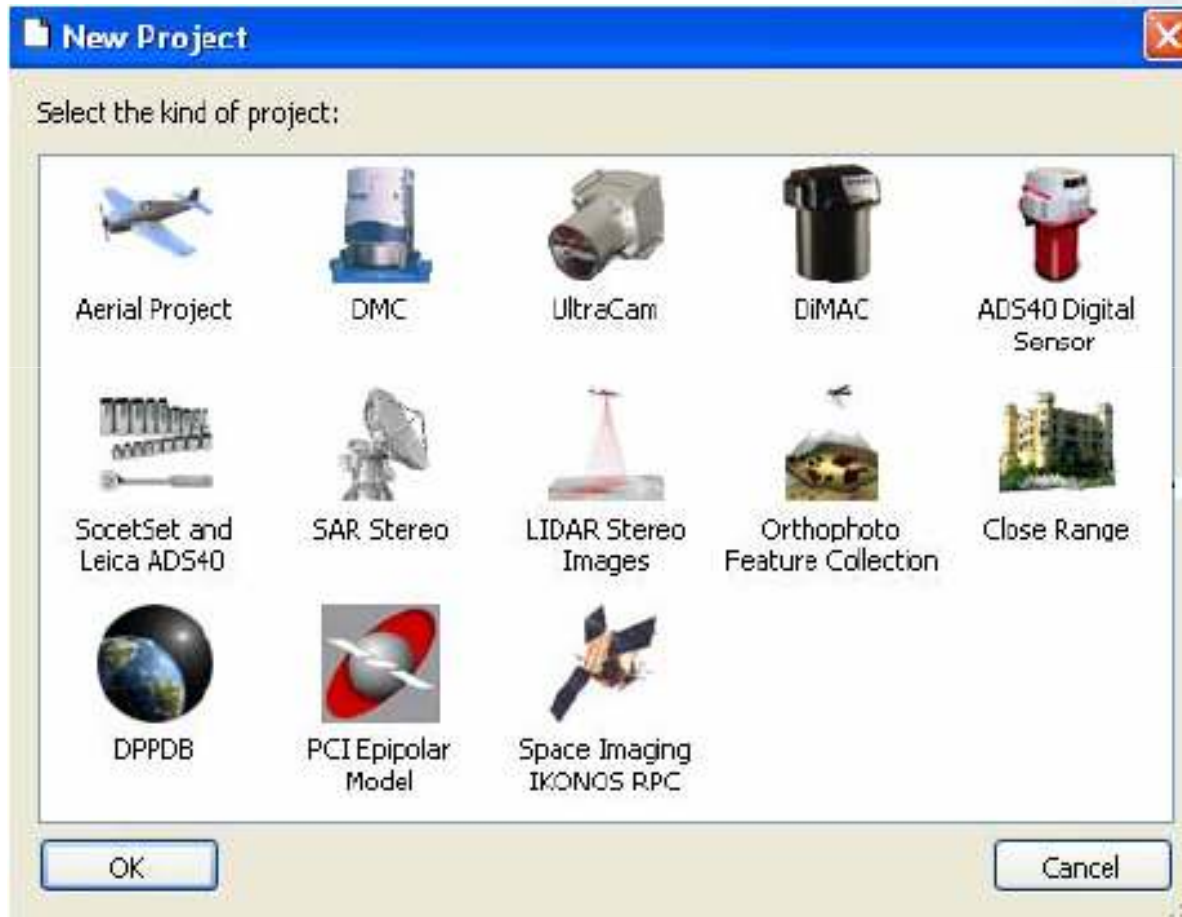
New Project

Select the kind of project:

Aerial Project

DMC

UltraCam

DiMAC

ADS40 Digital Sensor

SocetSet and Leica ADS40

SAR Stereo

LIDAR Stereo Images

Orthophoto Feature Collection

Close Range

DPPDB

PCI Epipolar Model

Space Imaging IKONOS RPC

OK

Cancel